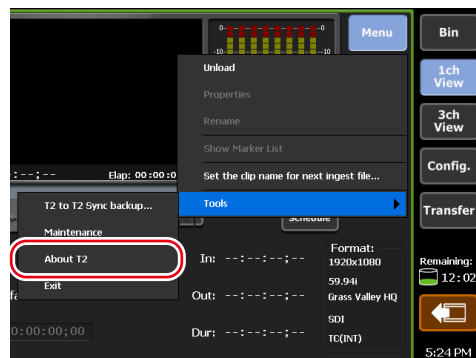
Menu

Bin

1ch View

3ch View

Config.

Transfer

Unload

Properties

Rename

Show Marker List

Set the clip name for next ingest file...

Tools

Schedule

:--;--

Elap: 00:00:0

T2 to T2 Sync backup...

Maintenance

About T2

Exit

In: --:--:--;--

Out: --:--:--;--

Dur: --:--:--;--

0:00:00;00

Format:
1920x1080
59.94i
Grass Valley HQ
SDI
TC(INT)

Remaining:
12:02

5:24 PM